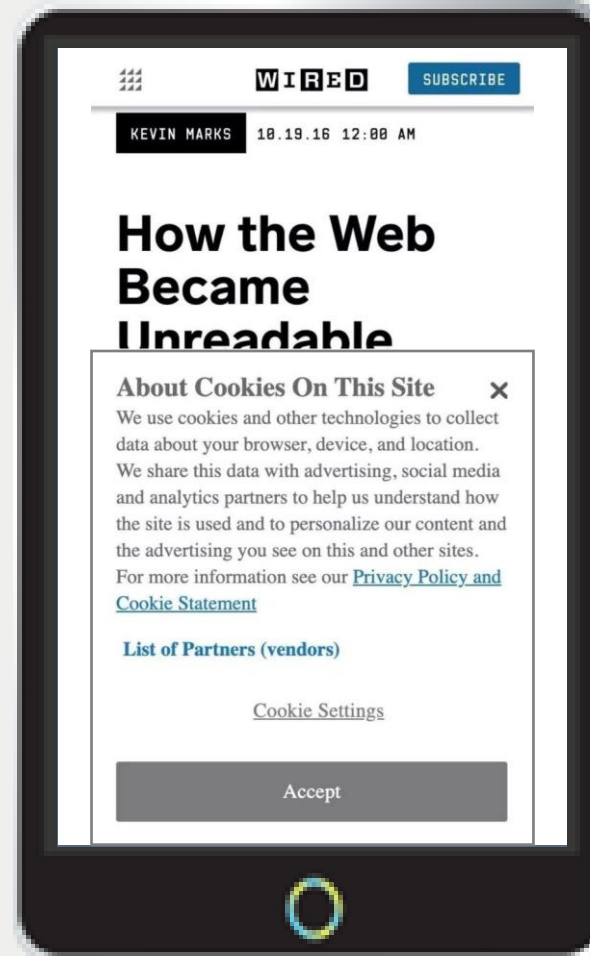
WIRED SUBSCRIBE

KEVIN MARKS 10.19.16 12:00 AM

How the Web Became Unreadable

About Cookies On This Site ×

We use cookies and other technologies to collect data about your browser, device, and location. We share this data with advertising, social media and analytics partners to help us understand how the site is used and to personalize our content and the advertising you see on this and other sites. For more information see our Privacy Policy and Cookie Statement

List of Partners (vendors)

Cookie Settings

Accept